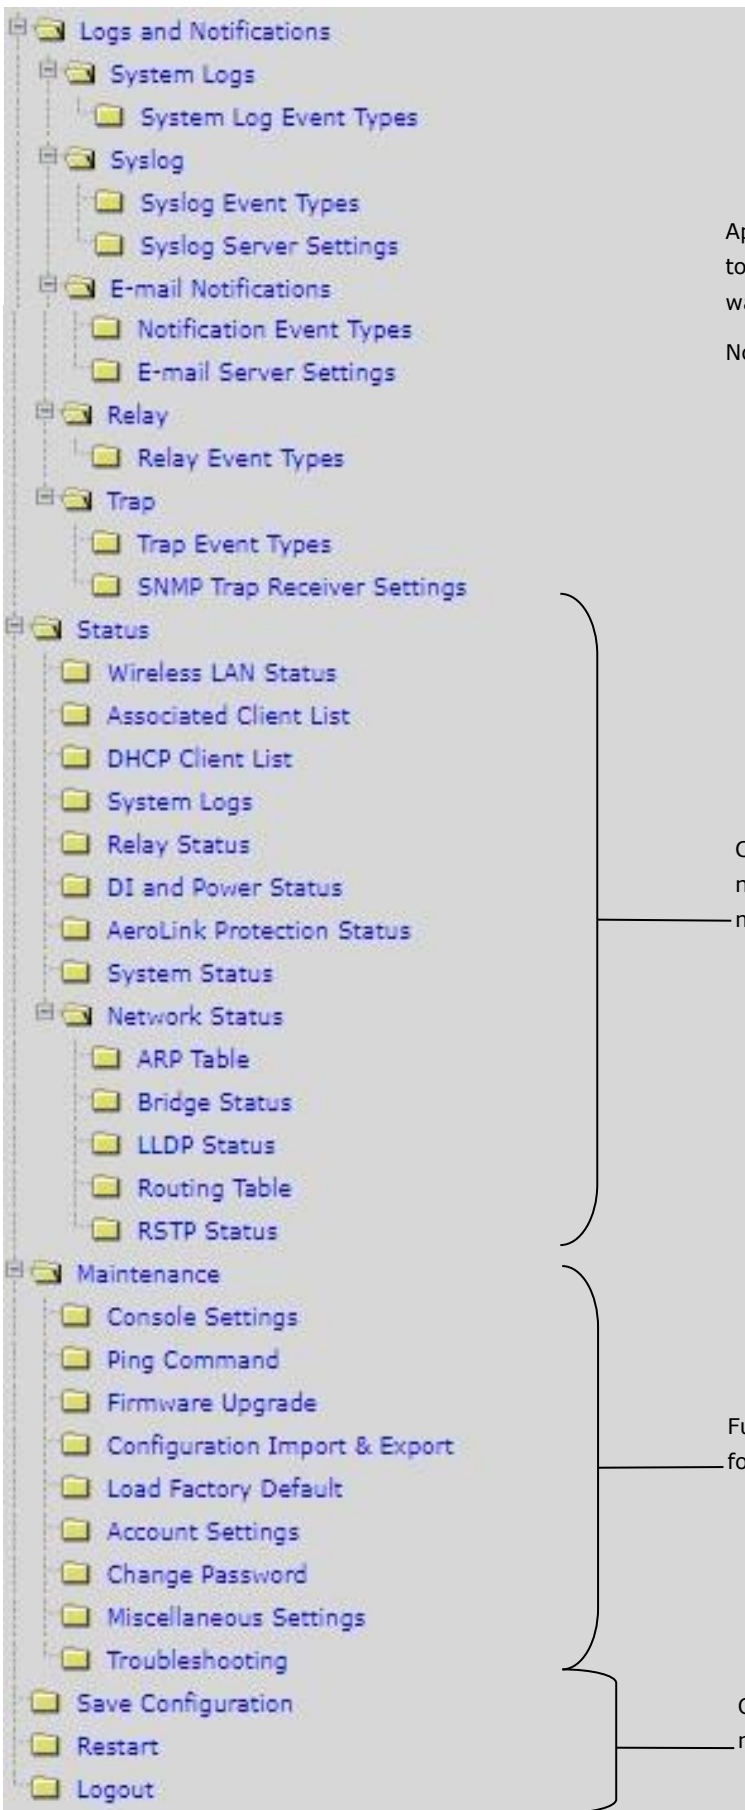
Logs and Notifications
System Logs
System Log Event Types
Syslog
Syslog Event Types
Syslog Server Settings
E-mail Notifications
Notification Event Types
E-mail Server Settings
Relay
Relay Event Types
Trap
Trap Event Types
SNMP Trap Receiver Settings
Status
Wireless LAN Status
Associated Client List
DHCP Client List
System Logs
Relay Status
DI and Power Status
AeroLink Protection Status
System Status
Network Status
ARP Table
Bridge Status
LLDP Status
Routing Table
RSTP Status
Maintenance
Console Settings
Ping Command
Firmware Upgrade
Configuration Import & Export
Load Factory Default
Account Settings
Change Password
Miscellaneous Settings
Troubleshooting
Save Configuration
Restart
Logout

Ap
to
wa

No

C
m
m

Fu
fo

C
m